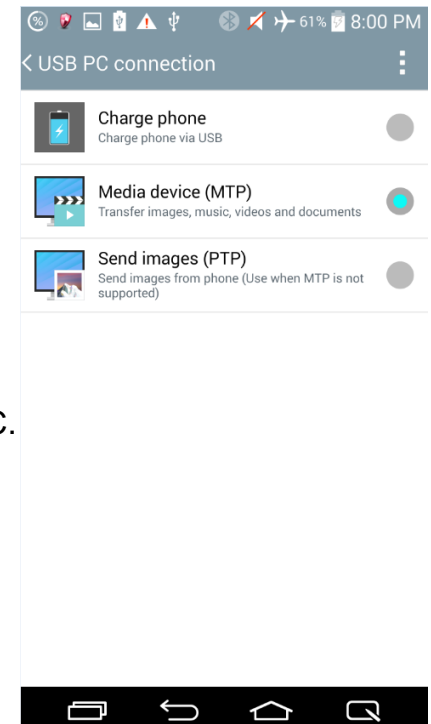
61% 8:00 PM

USB PC connection

Charge phone
Charge phone via USB

Media device (MTP)
Transfer images, music, videos and documents

Send images (PTP)
Send images from phone (Use when MTP is not supported)

c.